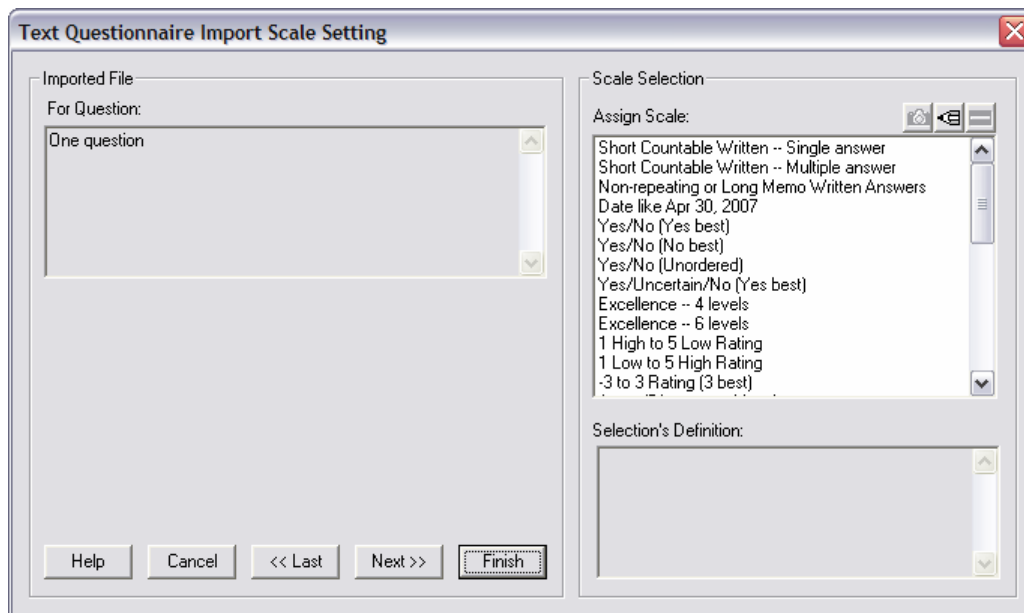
Text Questionnaire Import Scale Setting

Imported File

For Question:

One question

Help Cancel << Last Next >> Finish

Scale Selection

Assign Scale:

Short Countable Written -- Single answer
Short Countable Written -- Multiple answer
Non-repeating or Long Memo Written Answers
Date like Apr 30, 2007
Yes/No (Yes best)
Yes/No (No best)
Yes/No (Unordered)
Yes/Uncertain/No (Yes best)
Excellence -- 4 levels
Excellence -- 6 levels
1 High to 5 Low Rating
1 Low to 5 High Rating
-3 to 3 Rating (3 best)
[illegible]

Selection's Definition: